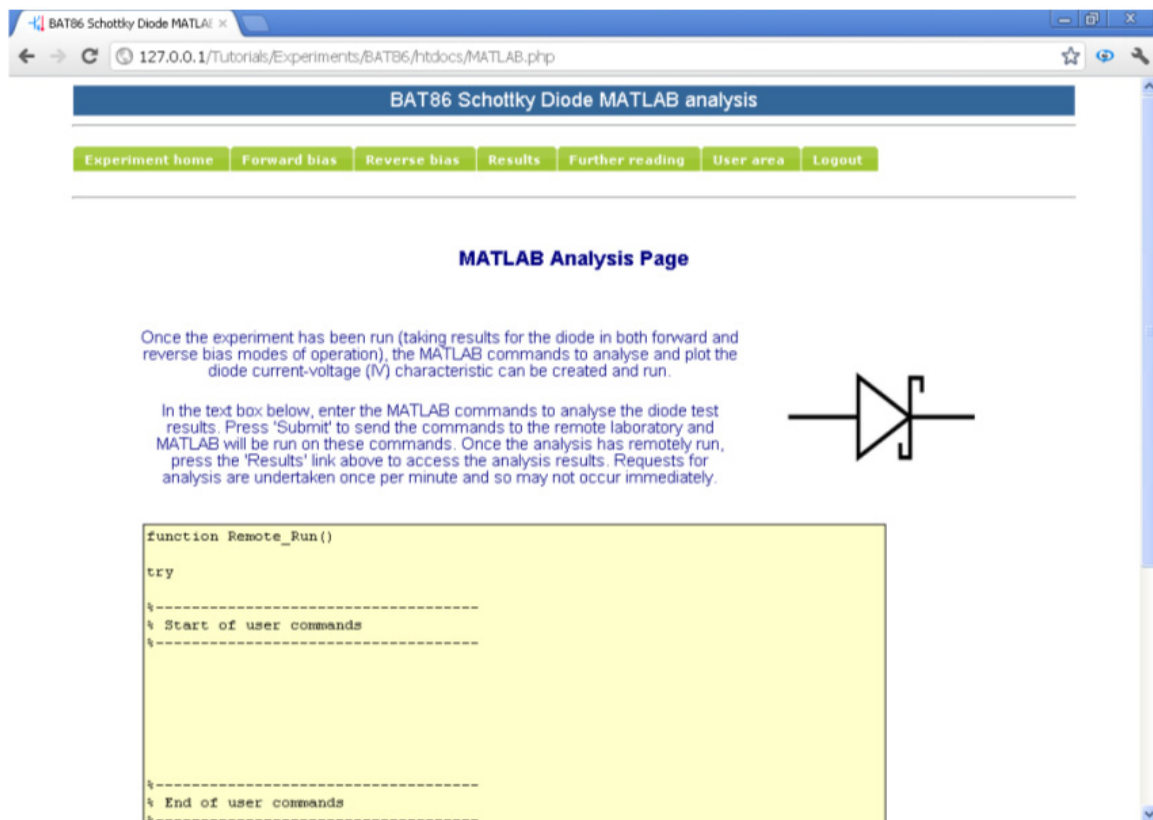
BAT86 Schottky Diode MATLAE ×

127.0.0.1/Tutorials/Experiments/BAT86/htdocs/MATLAB.php

BAT86 Schottky Diode MATLAB analysis

Experiment home | Forward bias | Reverse bias | Results | Further reading | User area | Logout

MATLAB Analysis Page

Once the experiment has been run (taking results for the diode in both forward and reverse bias modes of operation), the MATLAB commands to analyse and plot the diode current-voltage (IV) characteristic can be created and run.

In the text box below, enter the MATLAB commands to analyse the diode test results. Press 'Submit' to send the commands to the remote laboratory and MATLAB will be run on these commands. Once the analysis has remotely run, press the 'Results' link above to access the analysis results. Requests for analysis are undertaken once per minute and so may not occur immediately.

function Remote_Run()

try

%------------------------------------
% Start of user commands
%------------------------------------

%------------------------------------
% End of user commands